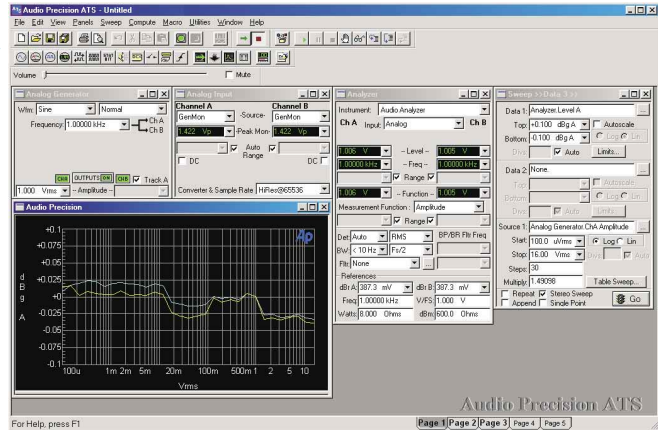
Audio Precision ATS - Untitled
File Edit View Panels Sweep Compute Macro Utilities Window Help
Volume
Mute

Analog Generator
Wfm: Sine Normal
Frequency: 1.00000 kHz
Ch A
Ch B
CHA OUTPUTS ON CHB Track A
1.000 Vrms --Amplitude--

Analog Input
Channel A
GenMon
1.422 Vp
DC
-Source-
-Peak Mon-
Auto Range
Channel B
GenMon
1.422 Vp
DC
Converter & Sample Rate HiRes@65536

Audio Precision
AP
+0.1
+0.075
+0.05
+0.025
d B g A
-0
-0.025
-0.05
-0.075
-0.1
10u 100u 1m 2m 5m 20m 100m 500m 1 2 5 10
Vrms

Analyzer
Instrument: Audio Analyzer
Ch A Input: Analog Ch B
0.006 V -- Level -- 1.005 V
1.00000 kHz -- Freq -- 1.00000 kHz
Range Range
0.006 V -- Function -- 1.005 V
Measurement Function: Amplitude
Range
Det: Auto RMS
BW: < 10 Hz Fs/2
Fltr: None
BP/BR Fltr Freq
References
dBr A: 387.3 mV dBr B: 387.3 mV
Freq: 1.00000 kHz V/FS: 1.000 V
Watts: 8.000 Ohms dBm: 600.0 Ohms

Sweep >> Data 3
Data 1: Analyzer.Level A
Top: +0.100 dBg A Autoscale
Bottom: -0.100 dBg A Log Lin
Divs Auto Limits...
Data 2: None
Top
Autoscale
Bottom
Log Lin
Divs Auto Limits
Source 1: Analog Generator.ChA Amplitude
Start: 100.0 uVrms Log Lin
Stop: 16.00 Vrms Divs Auto
Steps: 30
Multiply: 1.49098 Table Sweep...
Repeat Stereo Sweep
Append Single Point
Go

Audio Precision ATS
For Help, press F1
Page 1 Page 2 Page 3 Page 4 Page 5